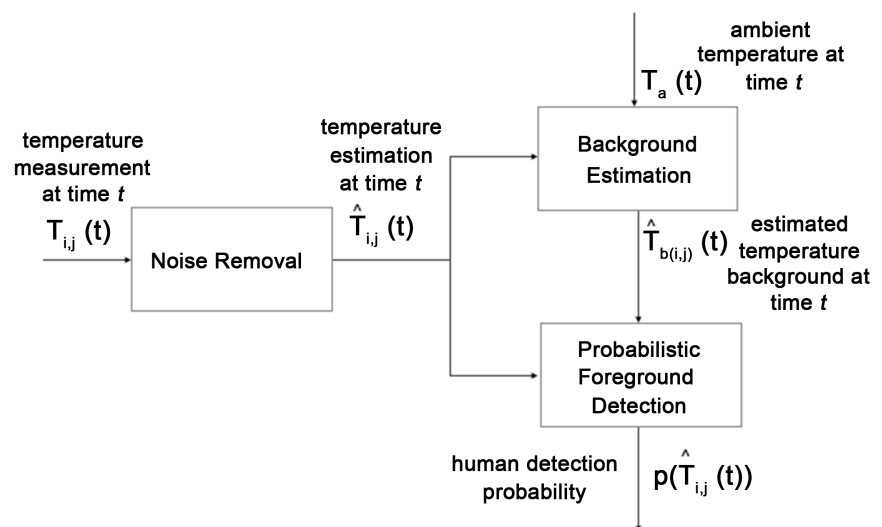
ambient temperature at time *t*

$T_a$ (t)

temperature measurement at time *t*

$T_{i,j}$ (t)

Noise Removal

temperature estimation at time *t*

$\hat{T}_{i,j}$ (t)

Background Estimation

$\hat{T}_{b(i,j)}$ (t)

estimated temperature background at time *t*

Probabilistic Foreground Detection

human detection probability

$p(\hat{T}_{i,j}$ (t))